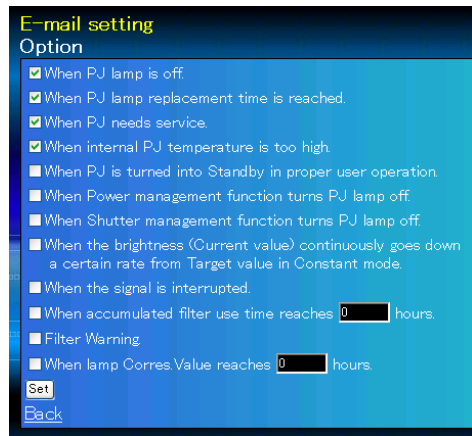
E-mail setting
Option

When PJ lamp is off.
When PJ lamp replacement time is reached.
When PJ needs service.
When internal PJ temperature is too high.
When PJ is turned into Standby in proper user operation.
When Power management function turns PJ lamp off.
When Shutter management function turns PJ lamp off.
When the brightness (Current value) continuously goes down a certain rate from Target value in Constant mode.
When the signal is interrupted.
When accumulated filter use time reaches 0 hours.
Filter Warning.
When lamp Corres.Value reaches 0 hours.
Set
Back